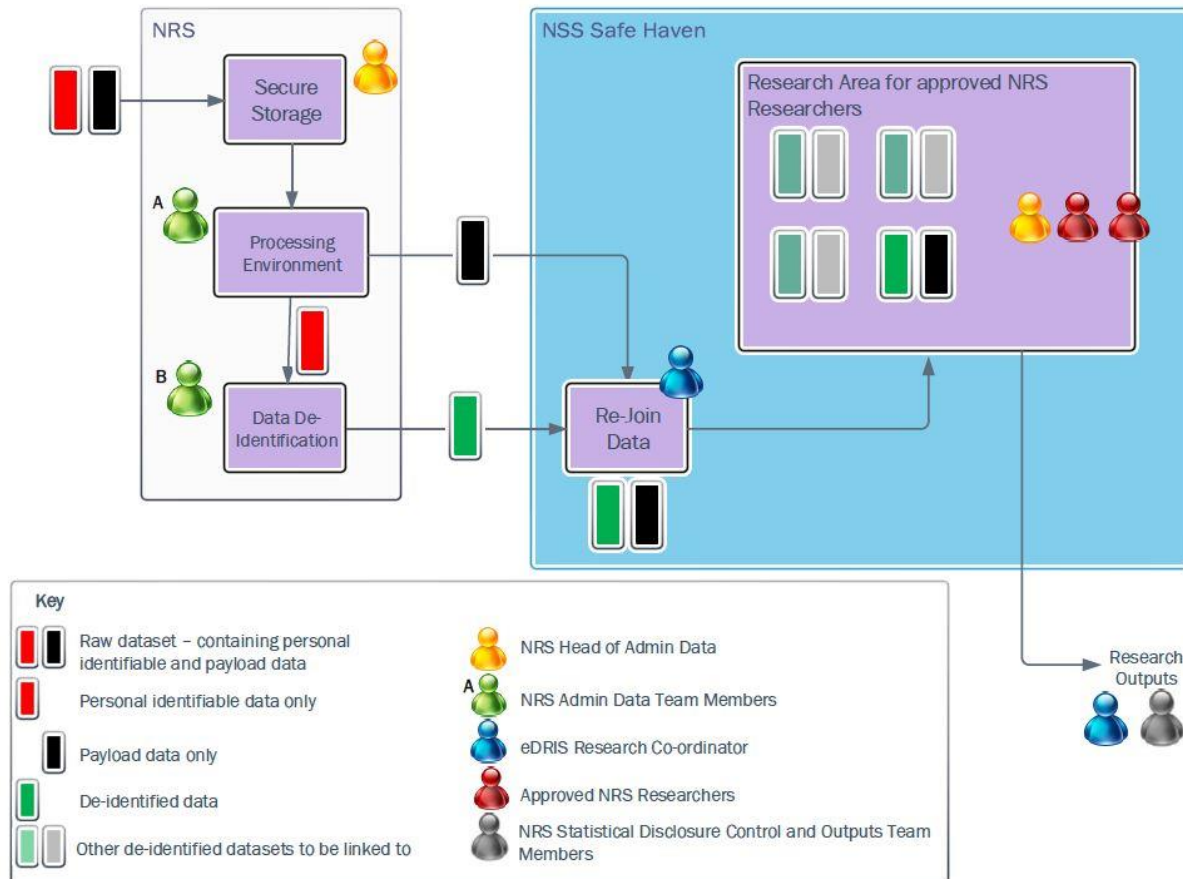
NRS

Secure Storage

A

Processing Environment

B

Data De-Identification

NSS Safe Haven

Research Area for approved NRS Researchers

Re-Join Data

Research Outputs

Key

Raw dataset – containing personal identifiable and payload data

Personal identifiable data only

Payload data only

De-identified data

Other de-identified datasets to be linked to

NRS Head of Admin Data

A NRS Admin Data Team Members

eDRIS Research Co-ordinator

Approved NRS Researchers

NRS Statistical Disclosure Control and Outputs Team Members